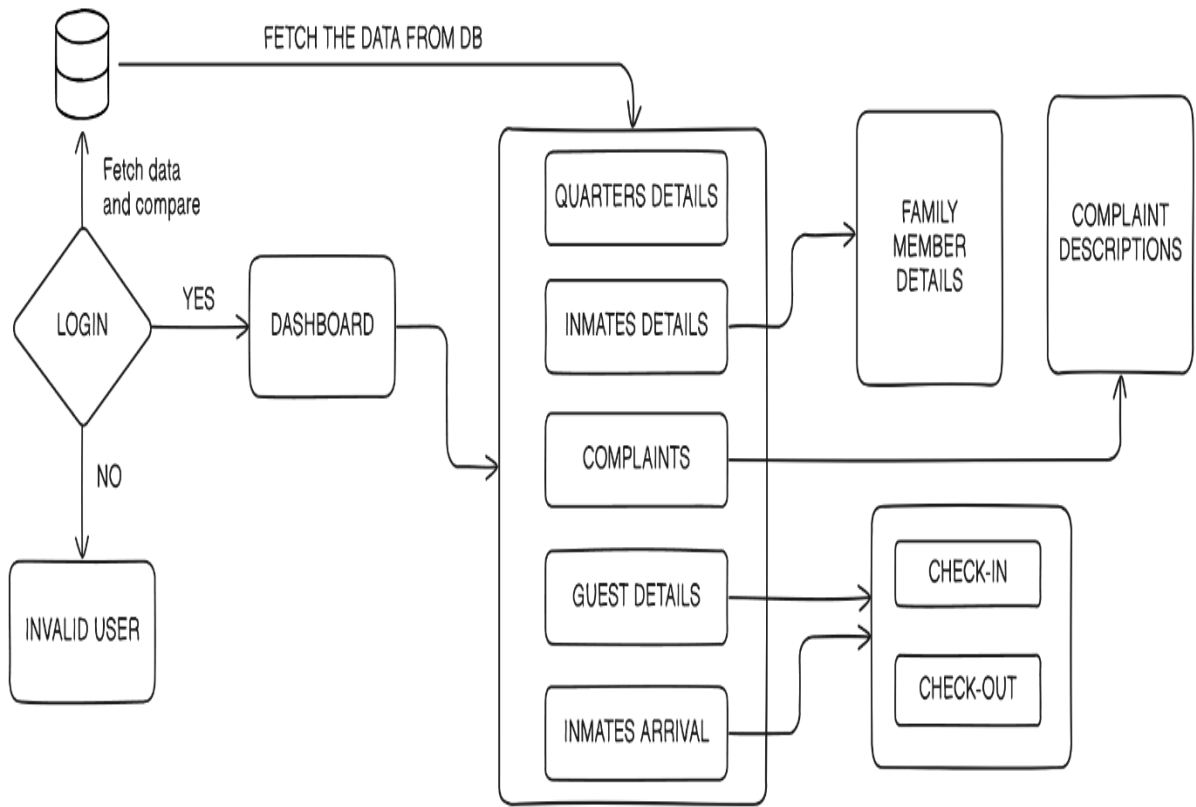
FETCH THE DATA FROM DB

Fetch data and compare

LOGIN

YES

DASHBOARD

NO

INVALID USER

QUARTERS DETAILS

INMATES DETAILS

COMPLAINTS

GUEST DETAILS

INMATES ARRIVAL

FAMILY MEMBER DETAILS

COMPLAINT DESCRIPTIONS

CHECK-IN

CHECK-OUT